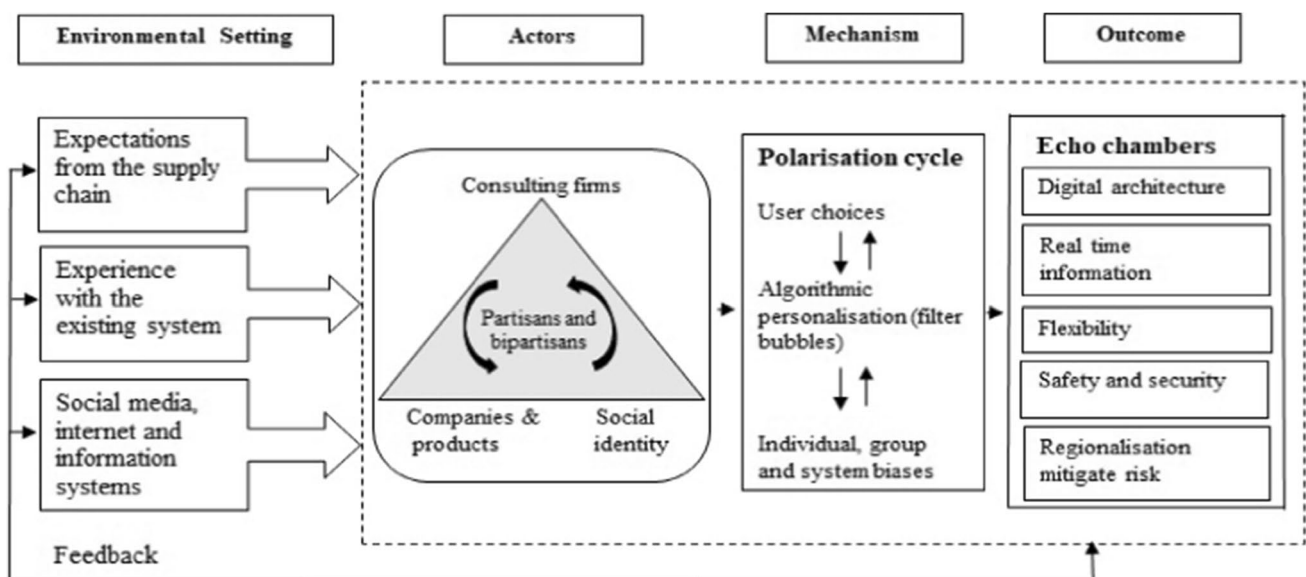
Environmental Setting

Actors

Mechanism

Outcome

Expectations from the supply chain

Experience with the existing system

Social media, internet and information systems

Feedback

Consulting firms

Partisans and bipartisans

Companies & products

Social identity

Polarisation cycle

User choices

Algorithmic personalisation (filter bubbles)

Individual, group and system biases

Echo chambers

Digital architecture

Real time information

Flexibility

Safety and security

Regionalisation mitigate risk